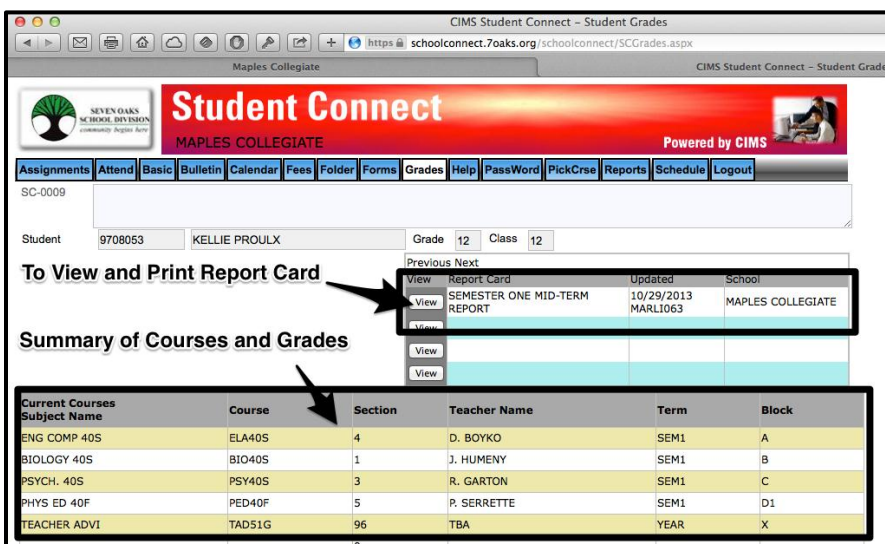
CIMS Student Connect – Student Grades

https schoolconnect.7oaks.org/schoolconnect/SCGrades.aspx

Maples Collegiate

CIMS Student Connect – Student Grade

SEVEN OAKS SCHOOL DIVISION community begins here

Student Connect

MAPLES COLLEGIATE

Powered by CIMS

Assignments | Attend | Basic | Bulletin | Calendar | Fees | Folder | Forms | Grades | Help | PassWord | PickCrse | Reports | Schedule | Logout

SC-0009

Student 9708053 KELLIE PROULX Grade 12 Class 12

Previous Next

To View and Print Report Card

| View | Report Card | Updated | School |
|---|---|---|---|
| View | SEMESTER ONE MID-TERM REPORT | 10/29/2013 MARLI063 | MAPLES COLLEGIATE |
| View | | | |
| View | | | |
| View | | | |

Summary of Courses and Grades

| Current Courses Subject Name | Course | Section | Teacher Name | Term | Block |
|---|---|---|---|---|---|
| ENG COMP 40S | ELA40S | 4 | D. BOYKO | SEM1 | A |
| BIOLOGY 40S | BIO40S | 1 | J. HUMENY | SEM1 | B |
| PSYCH. 40S | PSY40S | 3 | R. GARTON | SEM1 | C |
| PHYS ED 40F | PED40F | 5 | P. SERRETTE | SEM1 | D1 |
| TEACHER ADVI | TAD51G | 96 | TBA | YEAR | X |